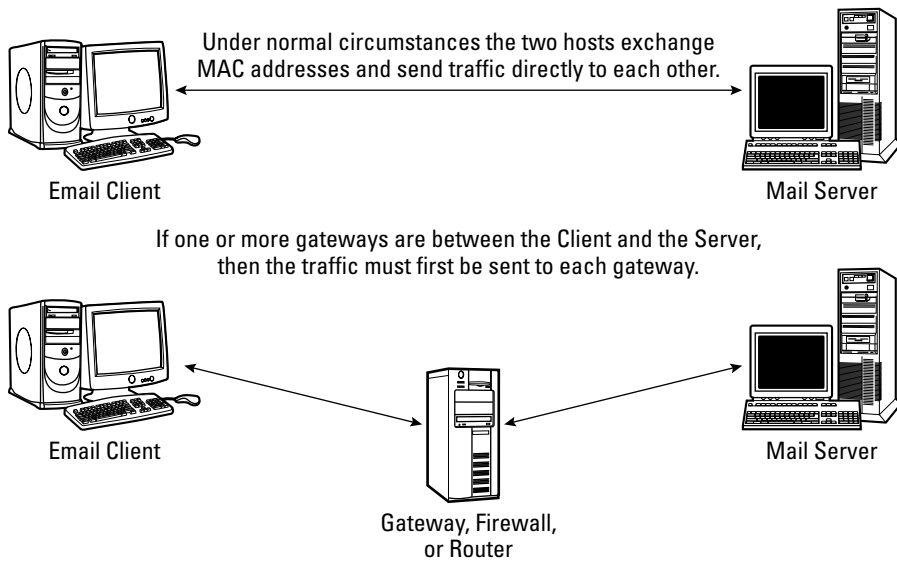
Under normal circumstances the two hosts exchange MAC addresses and send traffic directly to each other.

Email Client

Mail Server

If one or more gateways are between the Client and the Server, then the traffic must first be sent to each gateway.

Email Client

Mail Server

Gateway, Firewall, or Router